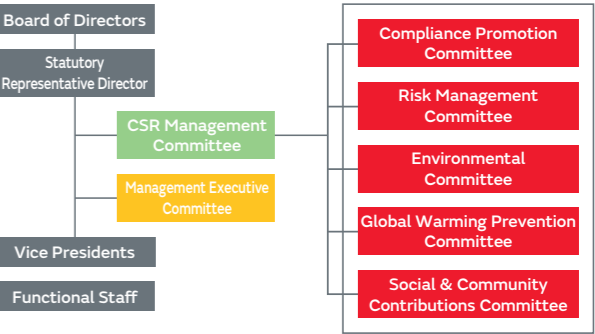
Board of Directors

Statutory Representative Director

CSR Management Committee

Management Executive Committee

Vice Presidents

Functional Staff

Compliance Promotion Committee

Risk Management Committee

Environmental Committee

Global Warming Prevention Committee

Social & Community Contributions Committee